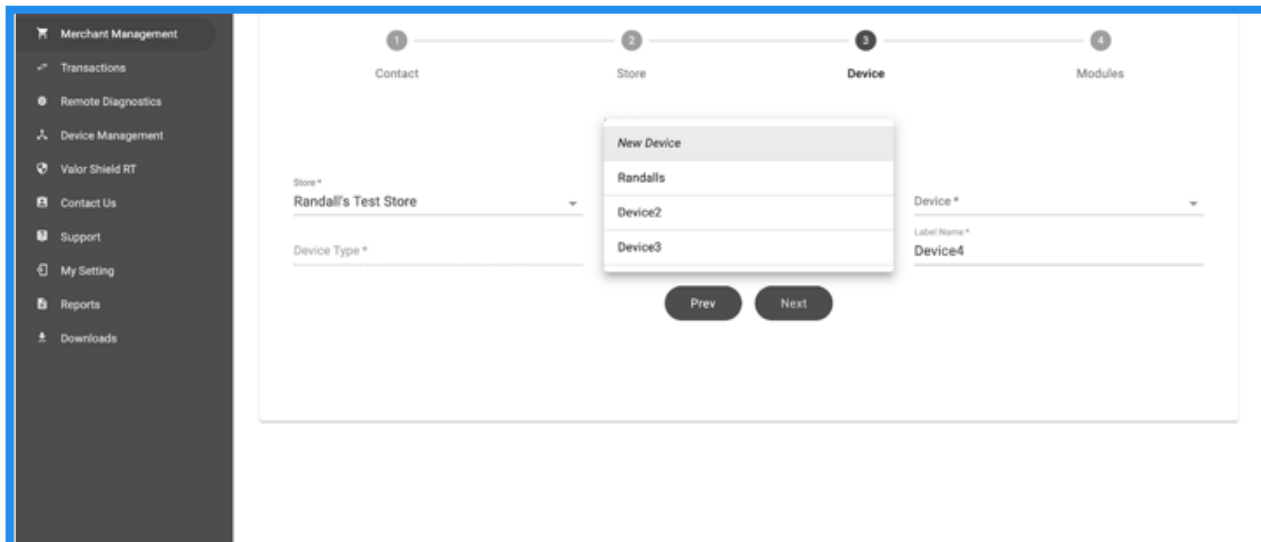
Merchant Management
Transactions
Remote Diagnostics
Device Management
Valor Shield RT
Contact Us
Support
My Setting
Reports
Downloads

1
Contact
2
Store
3
Device
4
Modules

Store *
Randall's Test Store

New Device
Randalls
Device2
Device3

Device *

Device Type *

Label Name *
Device4

Prev
Next